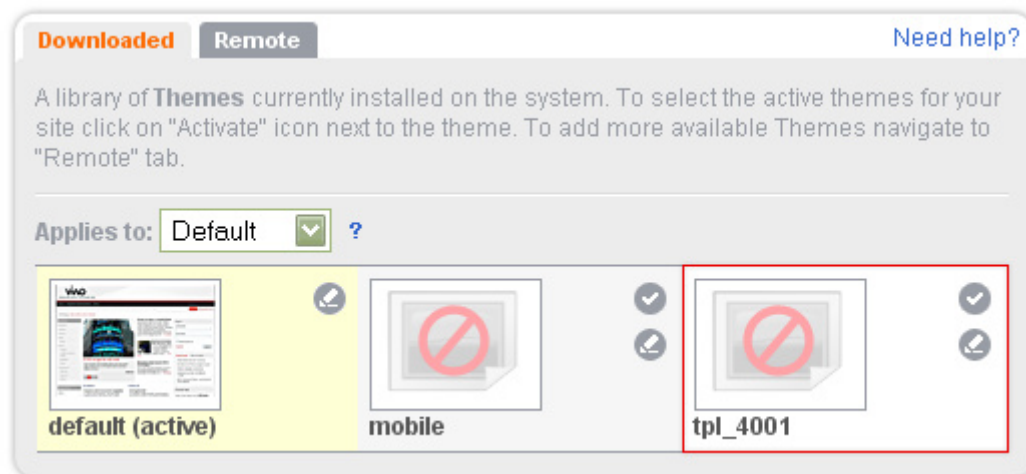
Downloaded Remote

Need help?

A library of Themes currently installed on the system. To select the active themes for your site click on "Activate" icon next to the theme. To add more available Themes navigate to "Remote" tab.

Applies to: Default ?

default (active)

mobile

tpl_4001